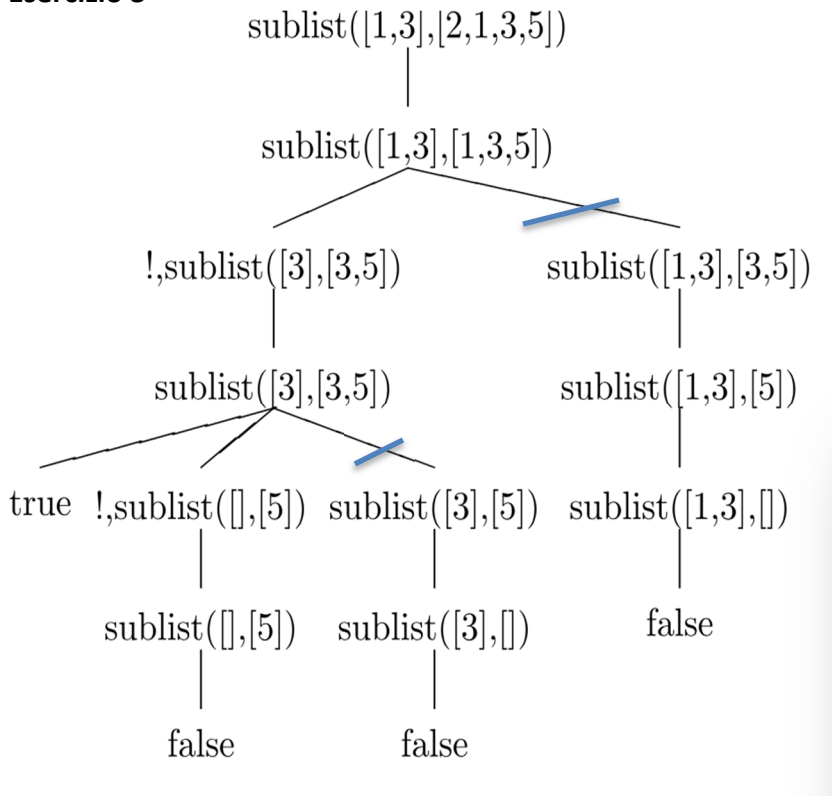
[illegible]

sublist([1,3],[2,1,3,5])

sublist([1,3],[1,3,5])

!,sublist([3],[3,5]) sublist([1,3],[3,5])

sublist([3],[3,5]) sublist([1,3],[5])

true !,sublist([],[5]) sublist([3],[5]) sublist([1,3],[])

sublist([],[5]) sublist([3],[]) false

false false